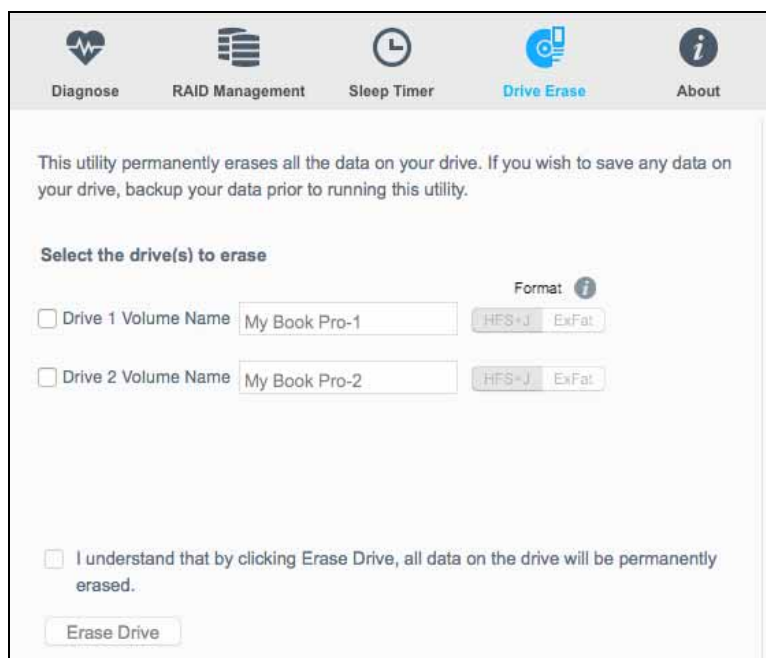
Diagnose RAID Management Sleep Timer Drive Erase About

This utility permanently erases all the data on your drive. If you wish to save any data on your drive, backup your data prior to running this utility.

Select the drive(s) to erase

Format

Drive 1 Volume Name My Book Pro-1 HFS+J ExFat

Drive 2 Volume Name My Book Pro-2 HFS+J ExFat

I understand that by clicking Erase Drive, all data on the drive will be permanently erased.

Erase Drive